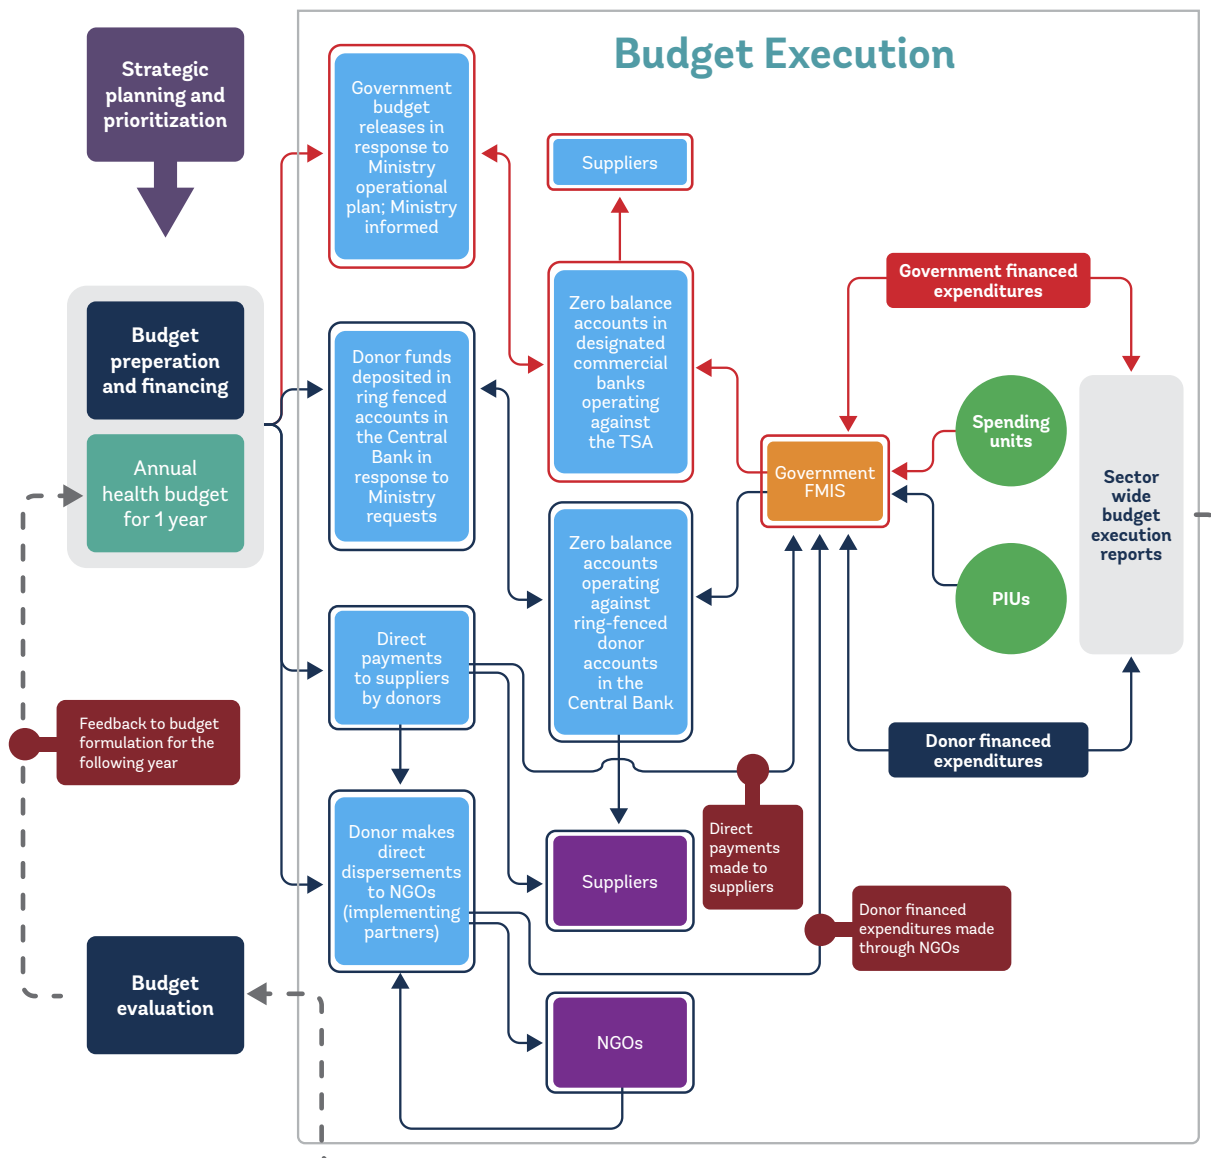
Strategic planning and prioritization

Budget Execution

Budget preperation and financing

Annual health budget for 1 year

Government budget releases in response to Ministry operational plan; Ministry informed

Suppliers

Zero balance accounts in designated commercial banks operating against the TSA

Government financed expenditures

Donor funds deposited in ring fenced accounts in the Central Bank in response to Ministry requests

Spending units

Government FMIS

Sector wide budget execution reports

Zero balance accounts operating against ring-fenced donor accounts in the Central Bank

PIUs

Direct payments to suppliers by donors

Feedback to budget formulation for the following year

Donor financed expenditures

Direct payments made to suppliers

Donor makes direct dispersements to NGOs (implementing partners)

Suppliers

Donor financed expenditures made through NGOs

Budget evaluation

NGOs